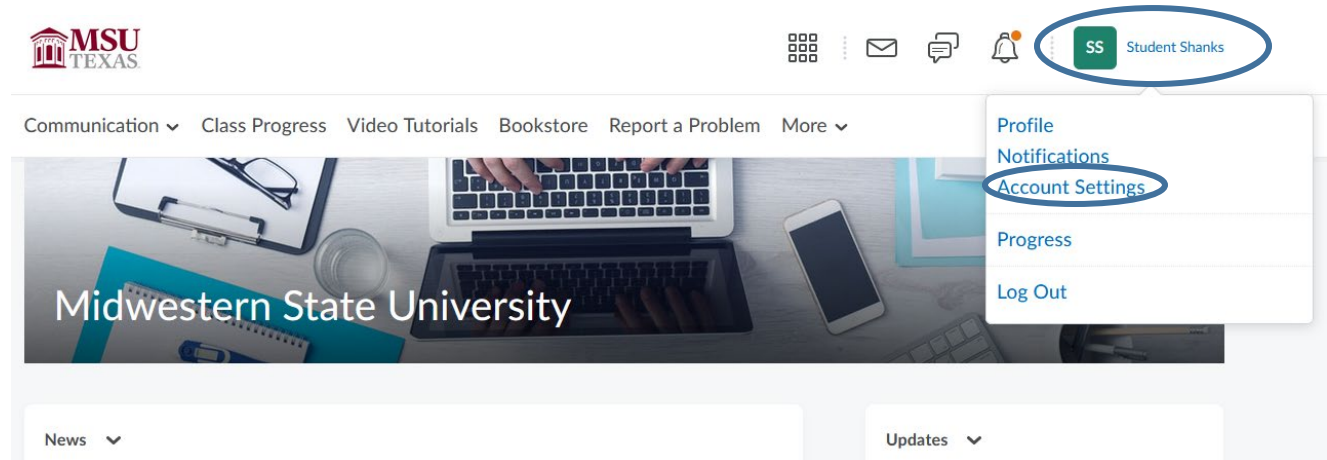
MSU TEXAS

SS Student Shanks

Communication Class Progress Video Tutorials Bookstore Report a Problem More

Profile
Notifications
Account Settings
Progress
Log Out

Midwestern State University

News

Updates